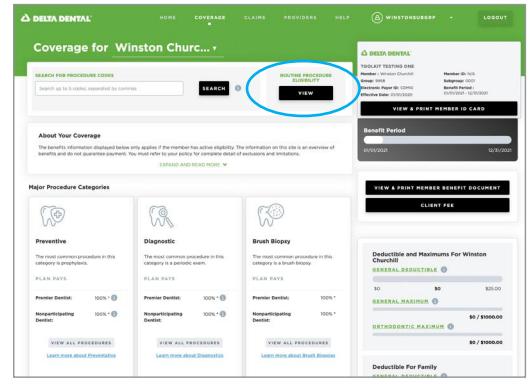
DELTA DENTAL

HOME COVERAGE CLAIMS PROVIDERS HELP WINSTONSUBEFF LOGOUT

Coverage for Winston Churc...

SEARCH FOR PROCEDURE CODES

Search up to 5 codes, separated by commas

SEARCH

ROUTINE PROCEDURE ELIGIBILITY

VIEW

DELTA DENTAL

TOOLKIT TESTING ONE

Member: Winston Churchill
Group: 0958
Electronic Payer ID: CDP10
Effective Date: 01/01/2021

Member ID: 1435
Subgroup: 0001
Benefit Period: 01/01/2021 - 12/31/2021

VIEW & PRINT MEMBER ID CARD

About Your Coverage

The benefits information displayed below only applies if the member has active eligibility. The information on this site is an overview of benefits and do not guarantee payment. You must refer to your policy for complete detail of exclusions and limitations.

EXPAND AND READ MORE

Benefit Period

01/01/2021 12/31/2021

VIEW & PRINT MEMBER BENEFIT DOCUMENT

CLIENT FEE

Major Procedure Categories

Preventive

The most common procedure in this category is prophylaxis.

PLAN PAYS

Premier Dentist: 100% *

Nonparticipating Dentist: 100% *

VIEW ALL PROCEDURES

Learn more about Preventative

Diagnostic

The most common procedure in this category is a periodic exam.

PLAN PAYS

Premier Dentist: 100% *

Nonparticipating Dentist: 100% *

VIEW ALL PROCEDURES

Learn more about Diagnostics

Brush Biopsy

The most common procedure in this category is a brush biopsy.

PLAN PAYS

Premier Dentist: 100% *

Nonparticipating Dentist: 100% *

VIEW ALL PROCEDURES

Learn more about Brush Biopsies

Deductible and Maximums For Winston Churchill

GENERAL DEDUCTIBLE

$0 $0 $25.00

GENERAL MAXIMUM

$0 / $1000.00

ORTHODONTIC MAXIMUM

$0 / $1000.00

Deductible For Family

GENERAL DEDUCTIBLE